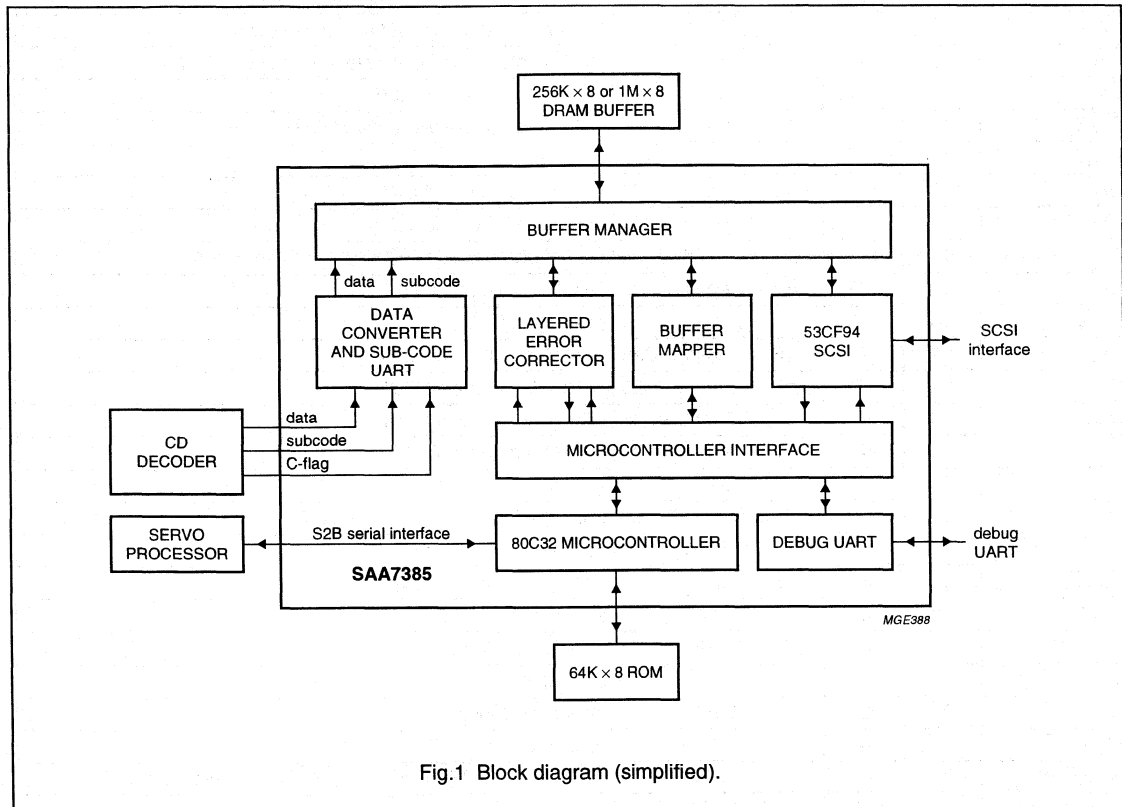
256K × 8 or 1M × 8
DRAM BUFFER

BUFFER MANAGER

data

subcode

DATA CONVERTER AND SUB-CODE UART

LAYERED ERROR CORRECTOR

BUFFER MAPPER

53CF94 SCSI

SCSI interface

CD DECODER

data

subcode

C-flag

MICROCONTROLLER INTERFACE

SERVO PROCESSOR

S2B serial interface

80C32 MICROCONTROLLER

DEBUG UART

debug UART

SAA7385

MGE388

64K × 8 ROM

Fig.1 Block diagram (simplified).